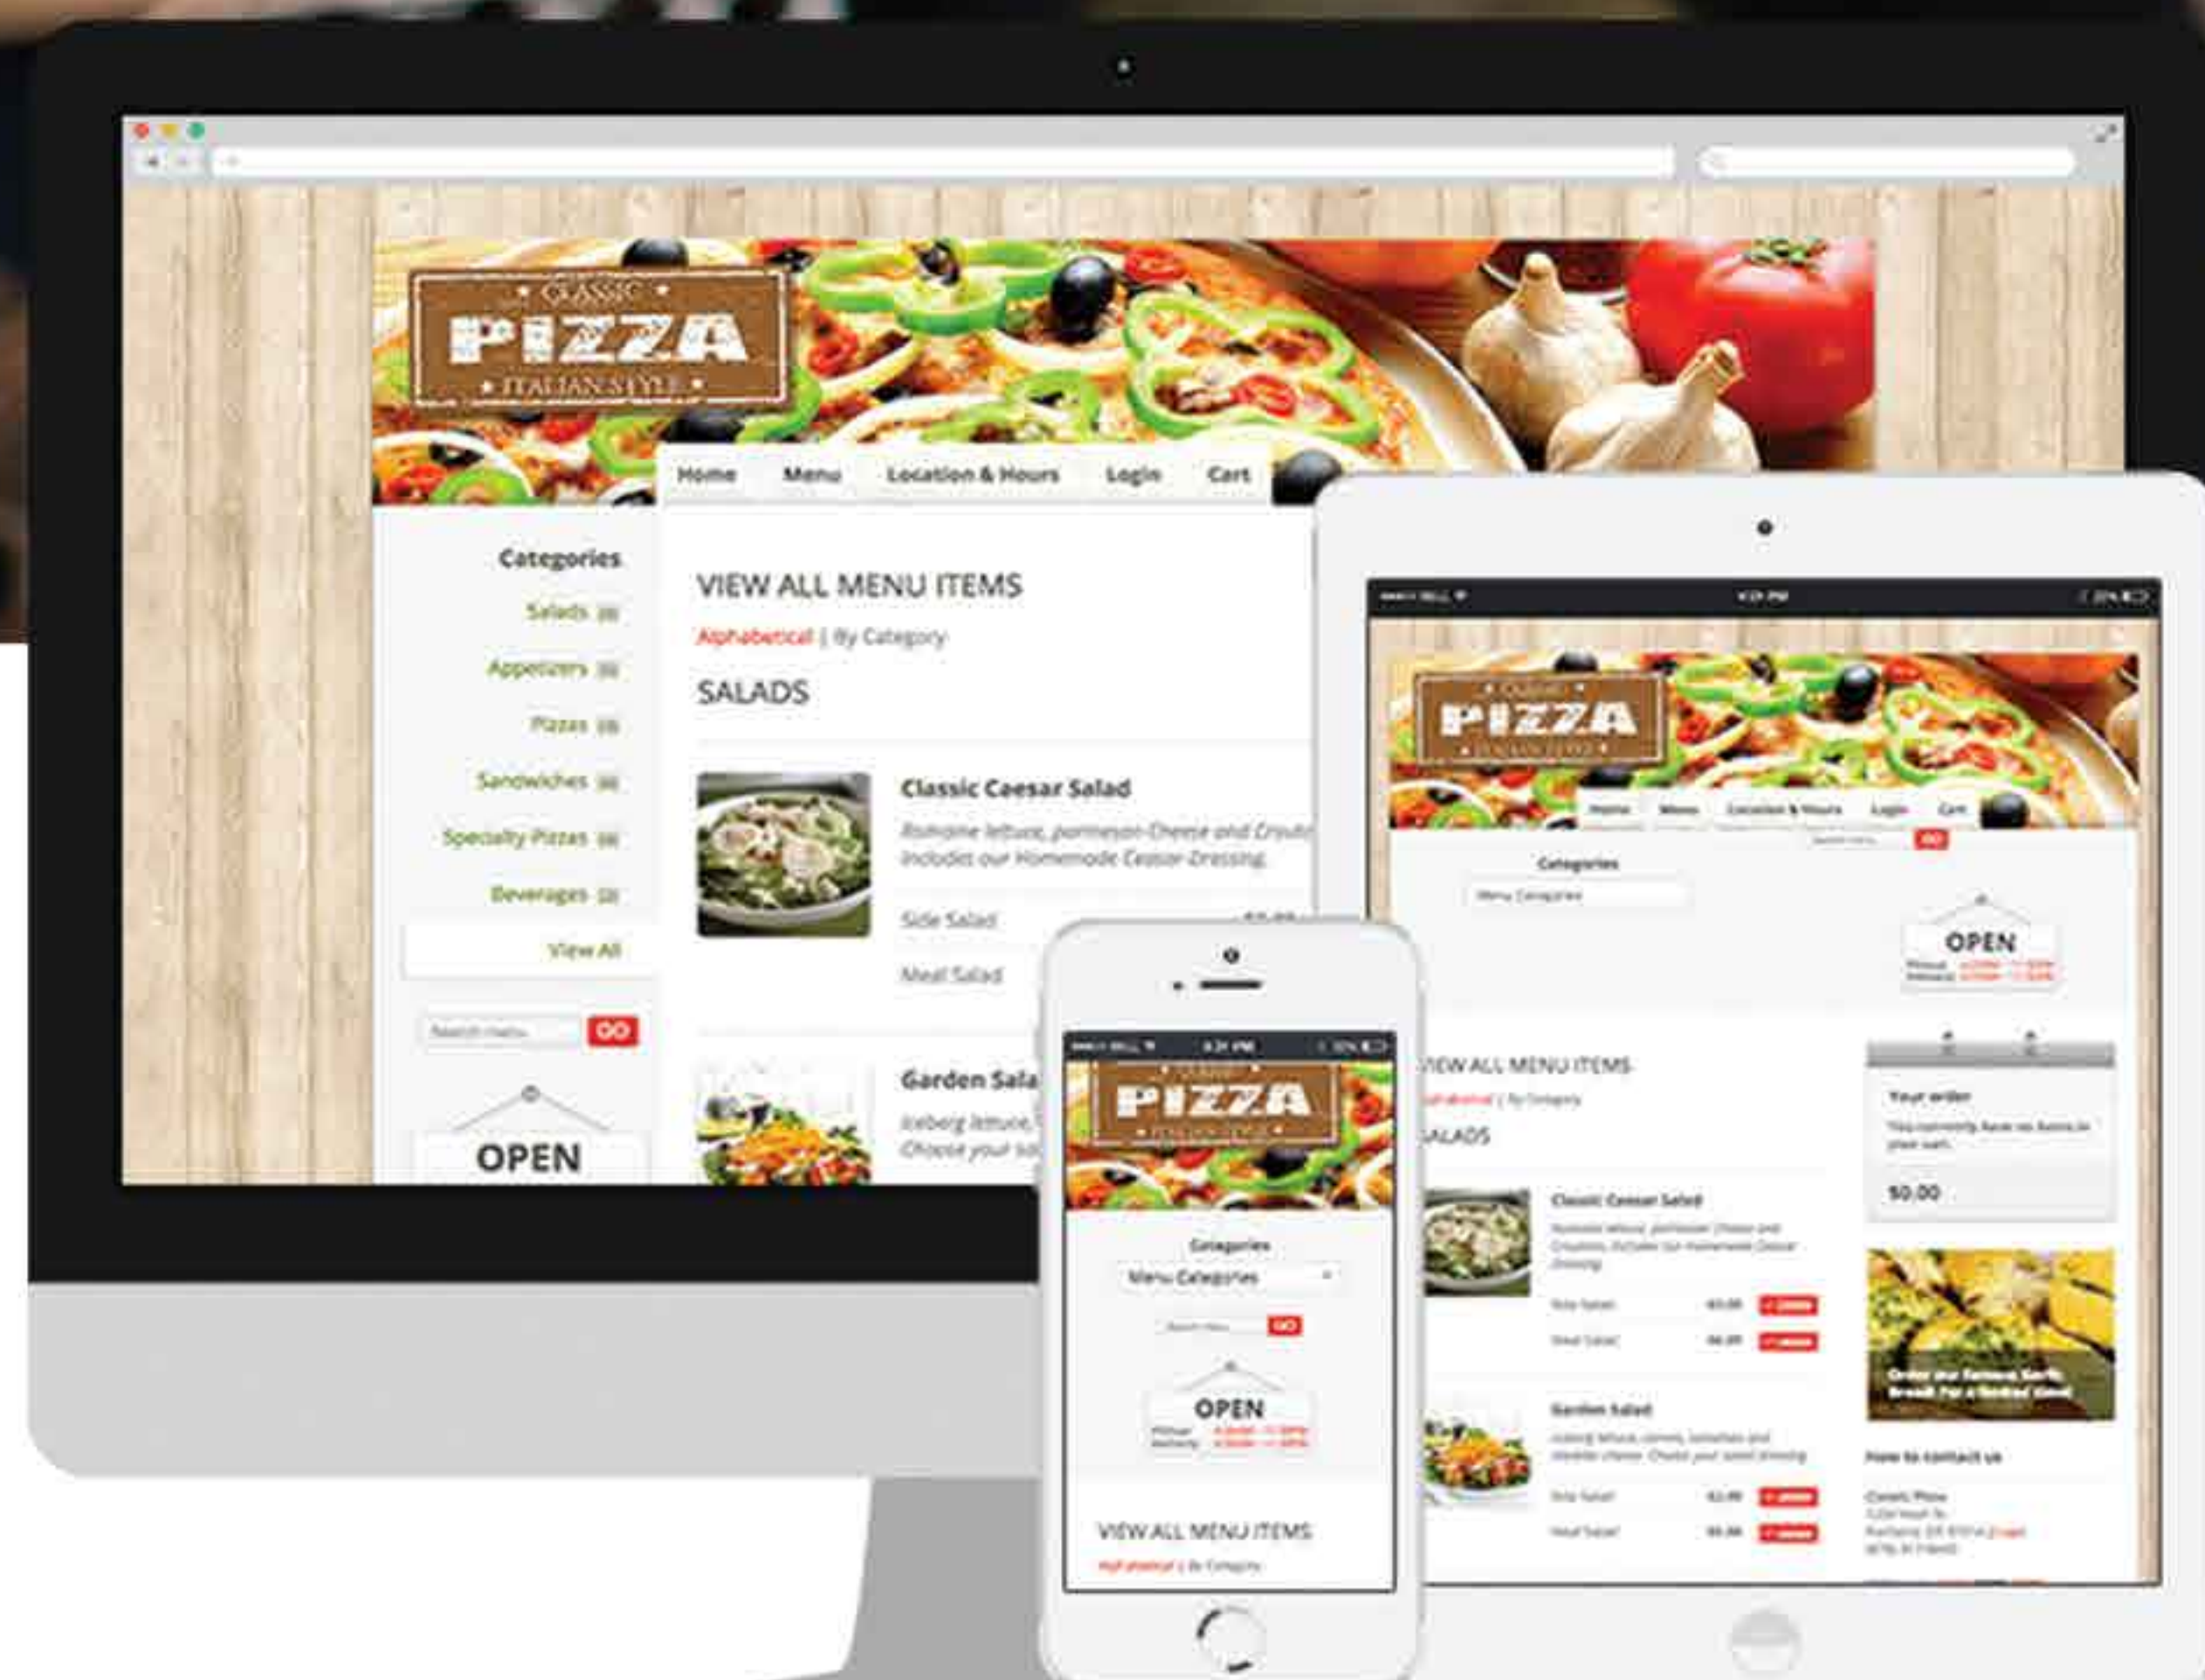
CLASSIC
PIZZA
ITALIAN STYLE

Home Menu Location & Hours Login Cart

Categories
Salads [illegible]
Appetizers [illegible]
Pizzas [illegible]
Sandwiches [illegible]
Specialty Pizzas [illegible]
Beverages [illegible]
View All

Search menu GO

OPEN

VIEW ALL MENU ITEMS
Alphabetical | By Category
SALADS

Classic Caesar Salad
Romaine lettuce, parmesan Cheese and Crouto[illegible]
Includes our Homemade Caesar Dressing.
Side Salad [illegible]
Meal Salad

Garden Sala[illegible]
Iceberg lettuce, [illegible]
Choose your sa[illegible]

CLASSIC
PIZZA
ITALIAN STYLE
Home Menu Location & Hours Login Cart
GO
Categories
Menu Categories
OPEN
VIEW ALL MENU ITEMS
Alphabetical | By Category
SALADS
Classic Caesar Salad
Garden Salad
Your order
$0.00
How to contact us

PIZZA
Categories
Menu Categories
GO
OPEN
VIEW ALL MENU ITEMS
Alphabetical | By Category